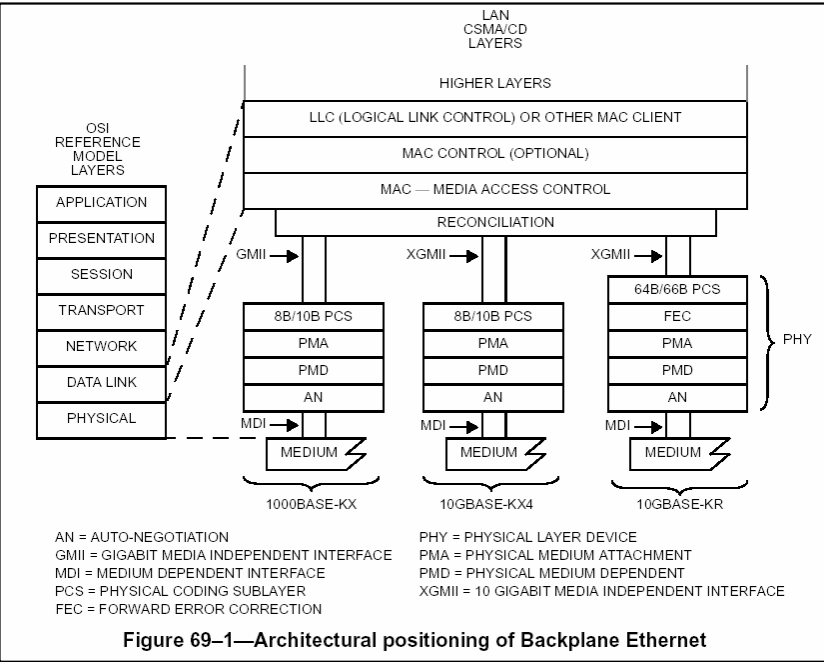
LAN
CSMA/CD
LAYERS

HIGHER LAYERS

LLC (LOGICAL LINK CONTROL) OR OTHER MAC CLIENT

MAC CONTROL (OPTIONAL)

MAC — MEDIA ACCESS CONTROL

RECONCILIATION

OSI
REFERENCE
MODEL
LAYERS

APPLICATION
PRESENTATION
SESSION
TRANSPORT
NETWORK
DATA LINK
PHYSICAL

GMII
XGMII
XGMII

8B/10B PCS
PMA
PMD
AN

8B/10B PCS
PMA
PMD
AN

64B/66B PCS
FEC
PMA
PMD
AN

PHY

MDI
MDI
MDI

MEDIUM
MEDIUM
MEDIUM

1000BASE-KX
10GBASE-KX4
10GBASE-KR

AN = AUTO-NEGOTIATION
GMII = GIGABIT MEDIA INDEPENDENT INTERFACE
MDI = MEDIUM DEPENDENT INTERFACE
PCS = PHYSICAL CODING SUBLAYER
FEC = FORWARD ERROR CORRECTION

PHY = PHYSICAL LAYER DEVICE
PMA = PHYSICAL MEDIUM ATTACHMENT
PMD = PHYSICAL MEDIUM DEPENDENT
XGMII = 10 GIGABIT MEDIA INDEPENDENT INTERFACE

Figure 69–1—Architectural positioning of Backplane Ethernet